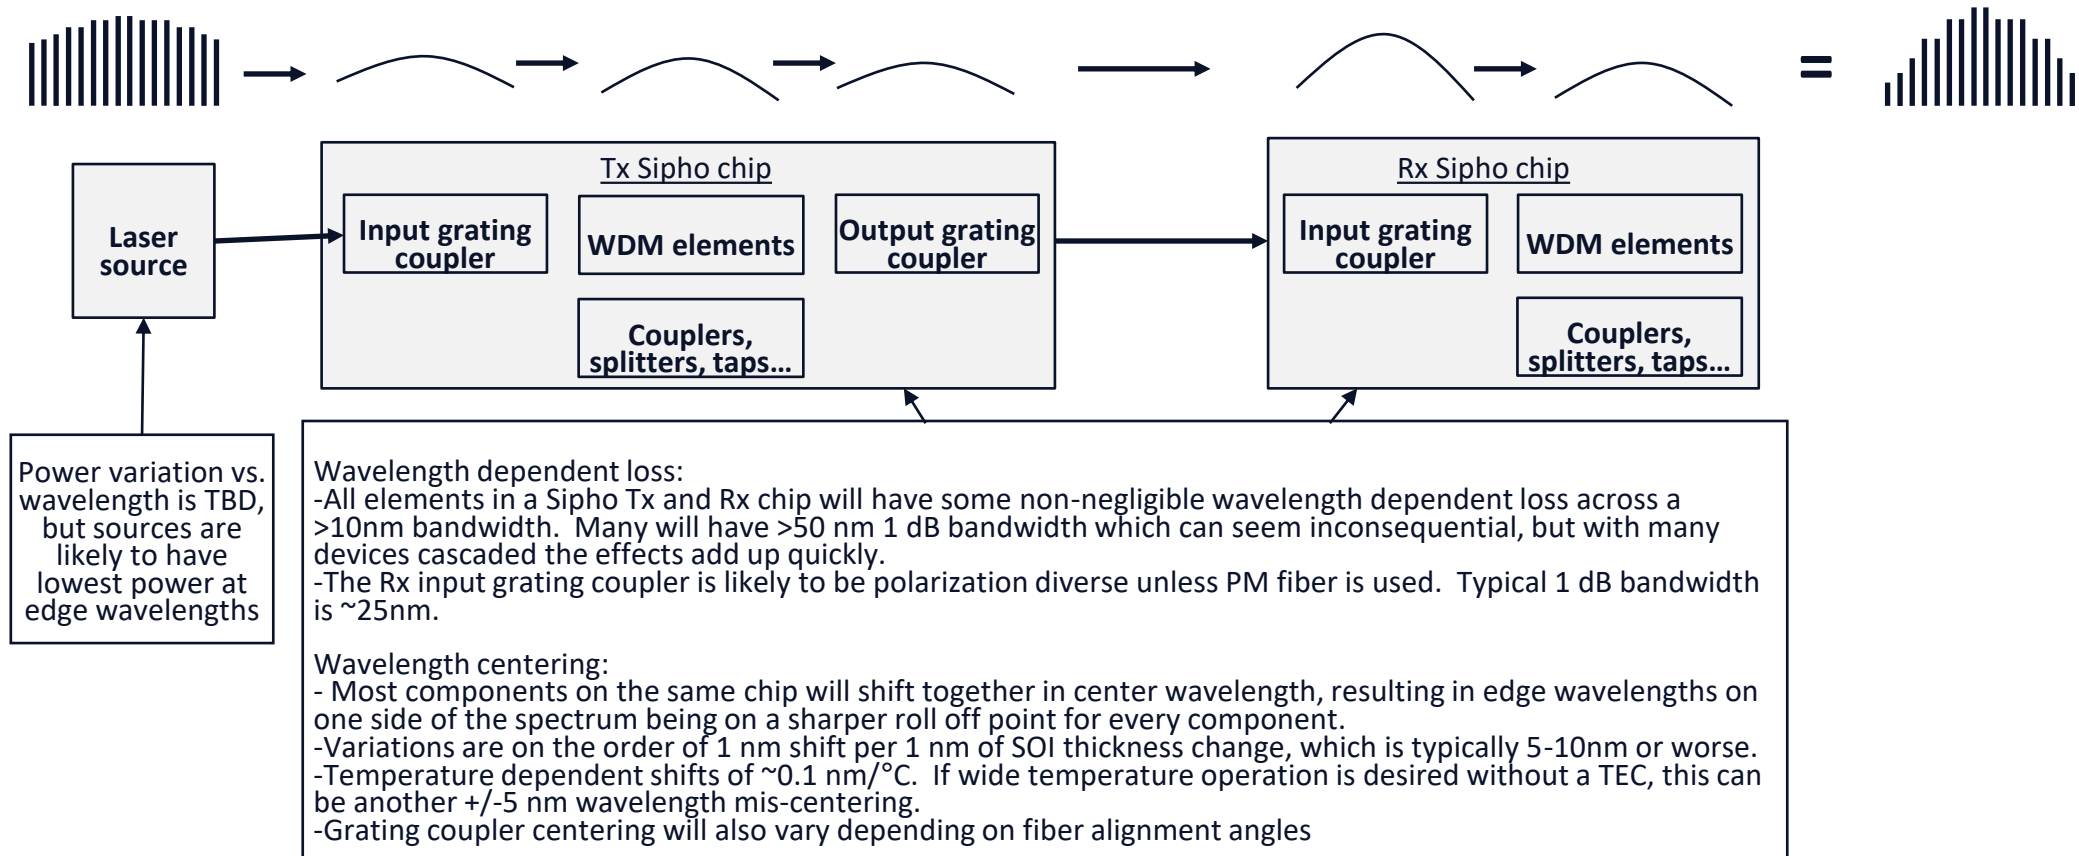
=

Laser source

Tx Sipho chip

Input grating coupler

WDM elements

Output grating coupler

Couplers, splitters, taps…

Rx Sipho chip

Input grating coupler

WDM elements

Couplers, splitters, taps…

Power variation vs. wavelength is TBD, but sources are likely to have lowest power at edge wavelengths

Wavelength dependent loss:
-All elements in a Sipho Tx and Rx chip will have some non-negligible wavelength dependent loss across a >10nm bandwidth. Many will have >50 nm 1 dB bandwidth which can seem inconsequential, but with many devices cascaded the effects add up quickly.
-The Rx input grating coupler is likely to be polarization diverse unless PM fiber is used. Typical 1 dB bandwidth is ~25nm.

Wavelength centering:
- Most components on the same chip will shift together in center wavelength, resulting in edge wavelengths on one side of the spectrum being on a sharper roll off point for every component.
-Variations are on the order of 1 nm shift per 1 nm of SOI thickness change, which is typically 5-10nm or worse.
-Temperature dependent shifts of ~0.1 nm/°C. If wide temperature operation is desired without a TEC, this can be another +/-5 nm wavelength mis-centering.
-Grating coupler centering will also vary depending on fiber alignment angles